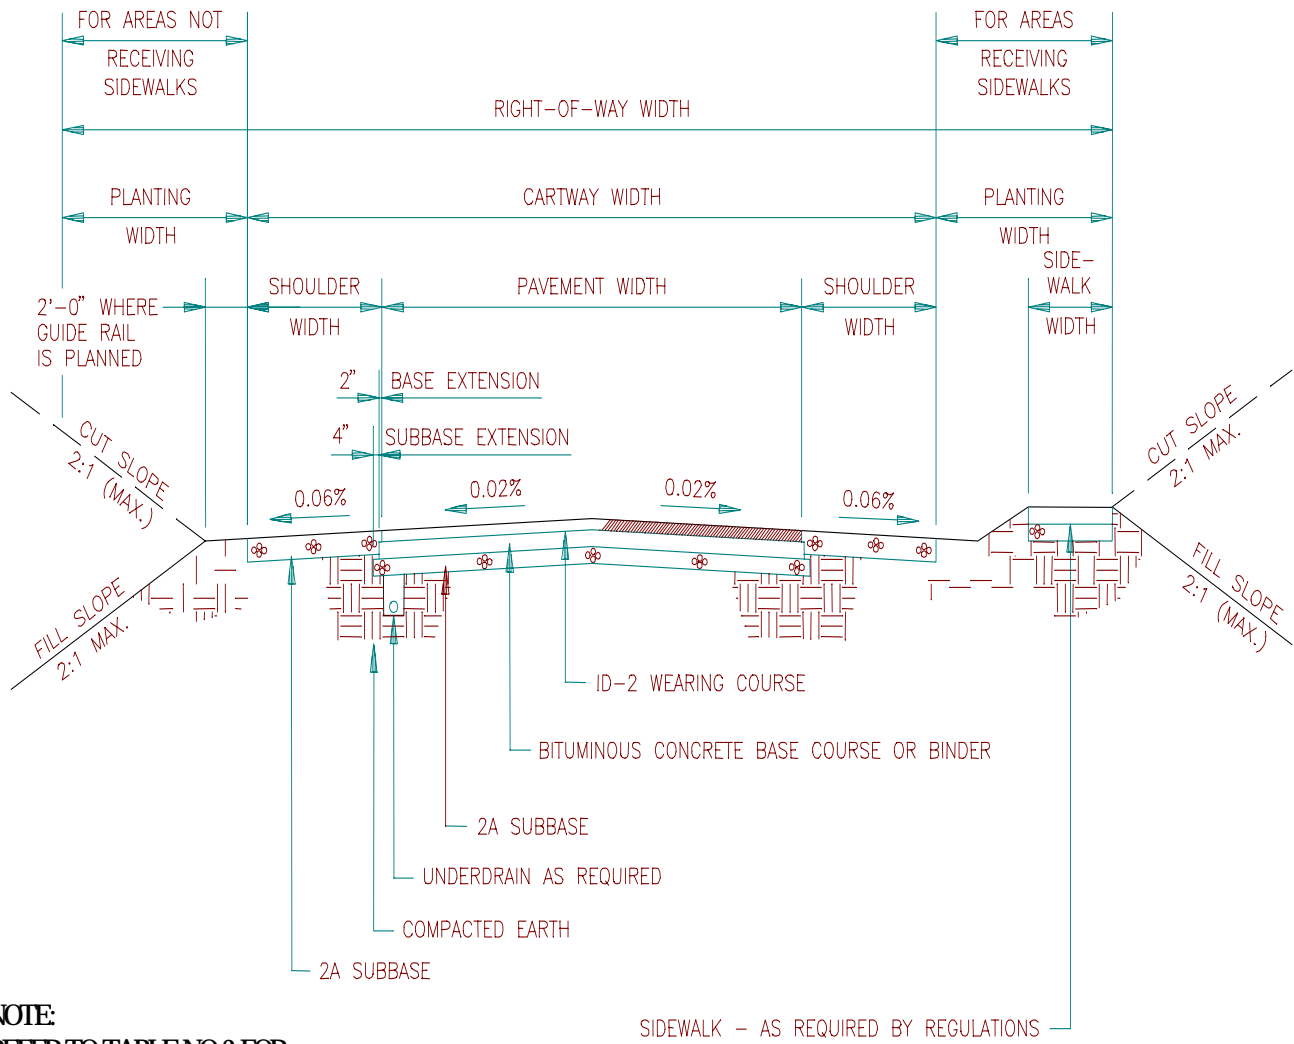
FOR AREAS NOT RECEIVING SIDEWALKS

FOR AREAS RECEIVING SIDEWALKS

RIGHT-OF-WAY WIDTH

PLANTING WIDTH

CARTWAY WIDTH

PLANTING WIDTH

SIDE-WALK WIDTH

2'-0" WHERE GUIDE RAIL IS PLANNED

SHOULDER WIDTH

PAVEMENT WIDTH

SHOULDER WIDTH

2" BASE EXTENSION

4" SUBBASE EXTENSION

CUT SLOPE 2:1 (MAX.)

CUT SLOPE 2:1 MAX.

0.06%

0.02%

0.02%

0.06%

FILL SLOPE 2:1 MAX.

FILL SLOPE 2:1 (MAX.)

ID-2 WEARING COURSE

BITUMINOUS CONCRETE BASE COURSE OR BINDER

2A SUBBASE

UNDERDRAIN AS REQUIRED

COMPACTED EARTH

2A SUBBASE

SIDEWALK – AS REQUIRED BY REGULATIONS

NOTE:

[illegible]